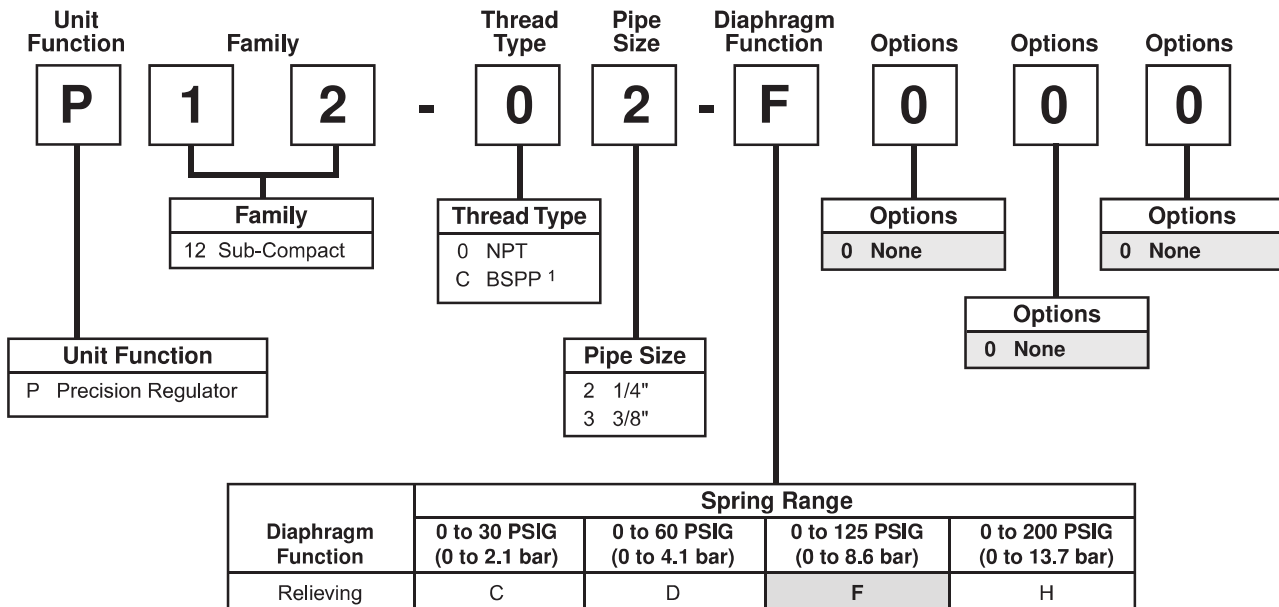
Unit Function

Family

Thread Type

Pipe Size

Diaphragm Function

Options

Options

Options

P 1 2 - 0 2 - F 0 0 0

Family
12 Sub-Compact

Thread Type
0 NPT
C BSPP $^1$

Options
0 None

Options
0 None

Options
0 None

Unit Function
P Precision Regulator

Pipe Size
2 1/4"
3 3/8"

| Diaphragm Function | Spring Range 0 to 30 PSIG (0 to 2.1 bar) | 0 to 60 PSIG (0 to 4.1 bar) | 0 to 125 PSIG (0 to 8.6 bar) | 0 to 200 PSIG (0 to 13.7 bar) |
|---|---|---|---|---|
| Relieving | C | D | F | H |